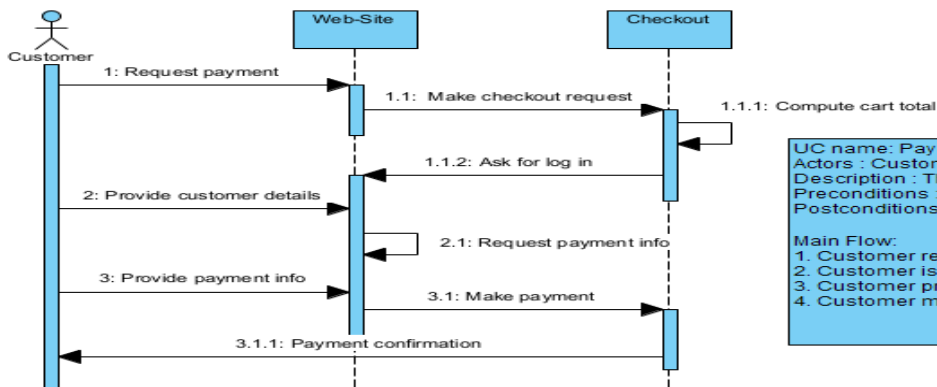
Customer

Web-Site

Checkout

1: Request payment

1.1: Make checkout request

1.1.1: Compute cart total

1.1.2: Ask for log in

2: Provide customer details

2.1: Request payment info

3: Provide payment info

3.1: Make payment

3.1.1: Payment confirmation

UC name: Pay
Actors : Custom
Description : T
Preconditions
Postconditions

Main Flow:
1. Customer re
2. Customer is
3. Customer pr
4. Customer m